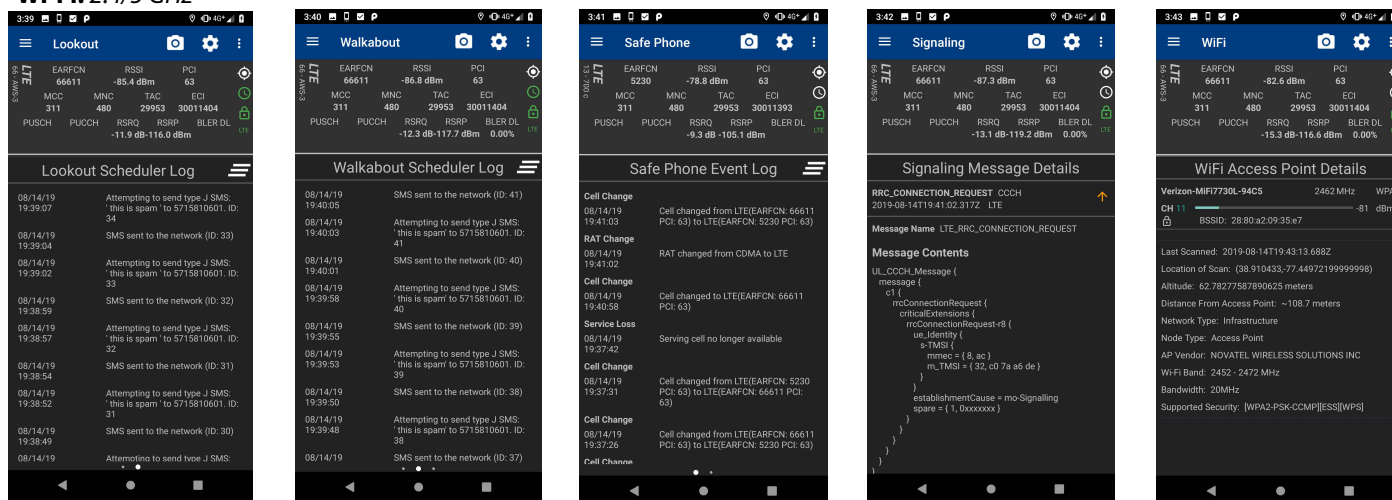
WFW: 2.4/5 GHz

3:39

Lookout

LTE 66 - AWS-3
EARFCN 66611
RSSI -85.4 dBm
PCI 63
MCC 311
MNC 480
TAC 29953
ECI 30011404
PUSCH PUCCH RSRQ RSRP BLER DL
-11.9 dB -116.0 dBm
LTE

Lookout Scheduler Log

08/14/19 19:39:07 Attempting to send type J SMS: ' this is spam ' to 5715810601. ID: 34
08/14/19 19:39:04 SMS sent to the network (ID: 33)
08/14/19 19:39:02 Attempting to send type J SMS: ' this is spam ' to 5715810601. ID: 33
08/14/19 19:38:59 SMS sent to the network (ID: 32)
08/14/19 19:38:57 Attempting to send type J SMS: ' this is spam ' to 5715810601. ID: 32
08/14/19 19:38:54 SMS sent to the network (ID: 31)
08/14/19 19:38:52 Attempting to send type J SMS: ' this is spam ' to 5715810601. ID: 31
08/14/19 19:38:49 SMS sent to the network (ID: 30)
08/14/19 Attempting to send type J SMS:

3:40

Walkabout

LTE 66 - AWS-3
EARFCN 66611
RSSI -86.8 dBm
PCI 63
MCC 311
MNC 480
TAC 29953
ECI 30011404
PUSCH PUCCH RSRQ RSRP BLER DL
-12.3 dB -117.7 dBm 0.00%
LTE

Walkabout Scheduler Log

08/14/19 19:40:05 SMS sent to the network (ID: 41)
08/14/19 19:40:03 Attempting to send type J SMS: ' this is spam ' to 5715810601. ID: 41
08/14/19 19:40:01 SMS sent to the network (ID: 40)
08/14/19 19:39:58 Attempting to send type J SMS: ' this is spam ' to 5715810601. ID: 40
08/14/19 19:39:55 SMS sent to the network (ID: 39)
08/14/19 19:39:53 Attempting to send type J SMS: ' this is spam ' to 5715810601. ID: 39
08/14/19 19:39:50 SMS sent to the network (ID: 38)
08/14/19 19:39:48 Attempting to send type J SMS: ' this is spam ' to 5715810601. ID: 38
08/14/19 SMS sent to the network (ID: 37)

3:41

Safe Phone

LTE 13 - 700 c
EARFCN 5230
RSSI -78.8 dBm
PCI 63
MCC 311
MNC 480
TAC 29953
ECI 30011393
PUSCH PUCCH RSRQ RSRP BLER DL
-9.3 dB -105.1 dBm
LTE

Safe Phone Event Log

Cell Change
08/14/19 19:41:03 Cell changed from LTE(EARFCN: 66611 PCI: 63) to LTE(EARFCN: 5230 PCI: 63)
RAT Change
08/14/19 19:41:02 RAT changed from CDMA to LTE
Cell Change
08/14/19 19:40:58 Cell changed to LTE(EARFCN: 66611 PCI: 63)
Service Loss
08/14/19 19:37:42 Serving cell no longer available
Cell Change
08/14/19 19:37:31 Cell changed from LTE(EARFCN: 5230 PCI: 63) to LTE(EARFCN: 66611 PCI: 63)
Cell Change
08/14/19 19:37:26 Cell changed from LTE(EARFCN: 66611 PCI: 63) to LTE(EARFCN: 5230 PCI: 63)
Cell Change

3:42

Signaling

LTE 66 - AWS-3
EARFCN 66611
RSSI -87.3 dBm
PCI 63
MCC 311
MNC 480
TAC 29953
ECI 30011404
PUSCH PUCCH RSRQ RSRP BLER DL
-13.1 dB -119.2 dBm 0.00%
LTE

Signaling Message Details

RRC_CONNECTION_REQUEST CCCH
2019-08-14T19:41:02.317Z LTE

Message Name LTE_RRC_CONNECTION_REQUEST

Message Contents

UL_CCCH_Message {
message {
c1 {
rrcConnectionRequest {
criticalExtensions {
rrcConnectionRequest-r8 {
ue_Identity {
s-TMSI {
mmec = { 8, ac }
m_TMSI = { 32, c0 7a a6 de }
}
}
establishmentCause = mo-Signalling
spare = { 1, 0xxxxxxx }
}
}
}
}
}
}

3:43

WiFi

LTE 66 - AWS-3
EARFCN 66611
RSSI -82.6 dBm
PCI 63
MCC 311
MNC 480
TAC 29953
ECI 30011404
PUSCH PUCCH RSRQ RSRP BLER DL
-15.3 dB -116.6 dBm 0.00%

WiFi Access Point Details

Verizon-MiFi7730L-94C5 2462 MHz WPA
CH 11 -81 dBm
BSSID: 28:80:a2:09:35:e7

Last Scanned: 2019-08-14T19:43:13.688Z
Location of Scan: (38.910433,-77.44972199999998)
Altitude: 62.78277587890625 meters
Distance From Access Point: ~108.7 meters
Network Type: Infrastructure
Node Type: Access Point
AP Vendor: NOVATEL WIRELESS SOLUTIONS INC
Wi-Fi Band: 2452 - 2472 MHz
Bandwidth: 20MHz
Supported Security: [WPA2-PSK-CCMP][ESS][WPS]